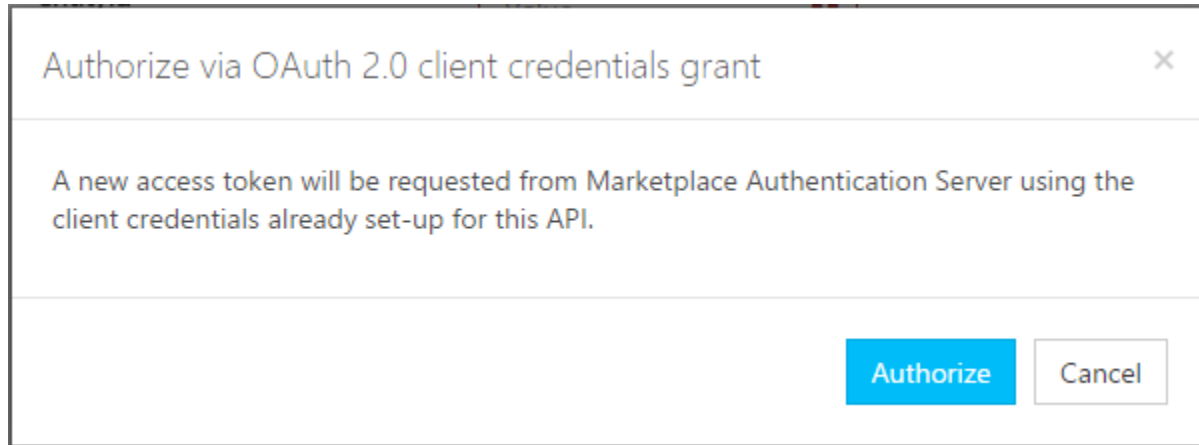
Authorize via OAuth 2.0 client credentials grant

×

A new access token will be requested from Marketplace Authentication Server using the client credentials already set-up for this API.

Authorize

Cancel